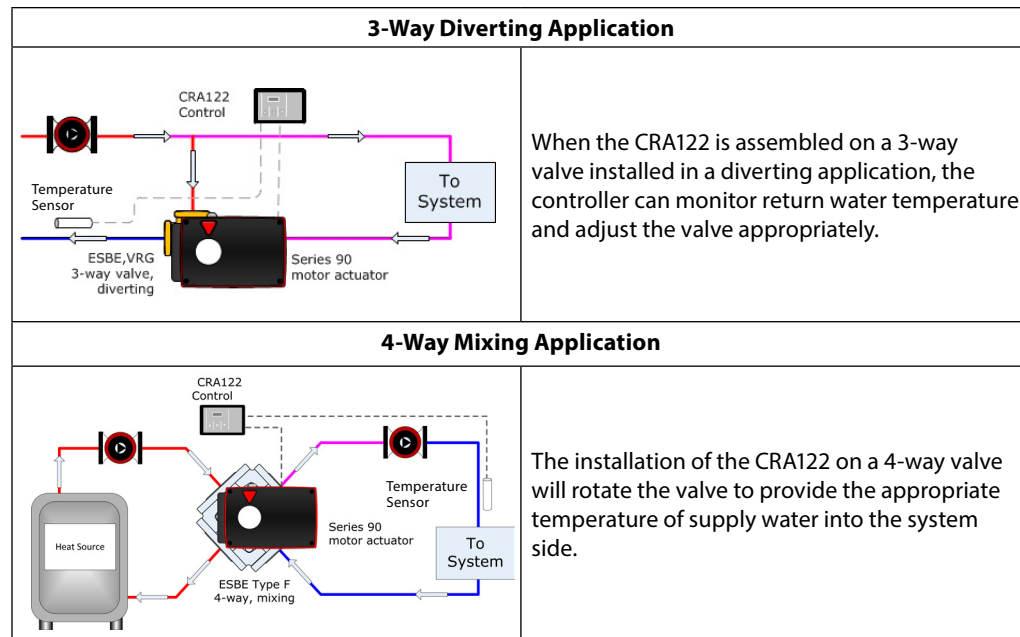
| 3-Way Diverting Application | |
|---|---|
| CRA122 Control<br>To System<br>Temperature Sensor<br>ESBE,VRG 3-way valve, diverting<br>Series 90 motor actuator | When the CRA122 is assembled on a 3-way valve installed in a diverting application, the controller can monitor return water temperature and adjust the valve appropriately. |
| **4-Way Mixing Application** | |
| CRA122 Control<br>Temperature Sensor<br>Heat Source<br>Series 90 motor actuator<br>To System<br>ESBE Type F 4-way, mixing | The installation of the CRA122 on a 4-way valve will rotate the valve to provide the appropriate temperature of supply water into the system side. |